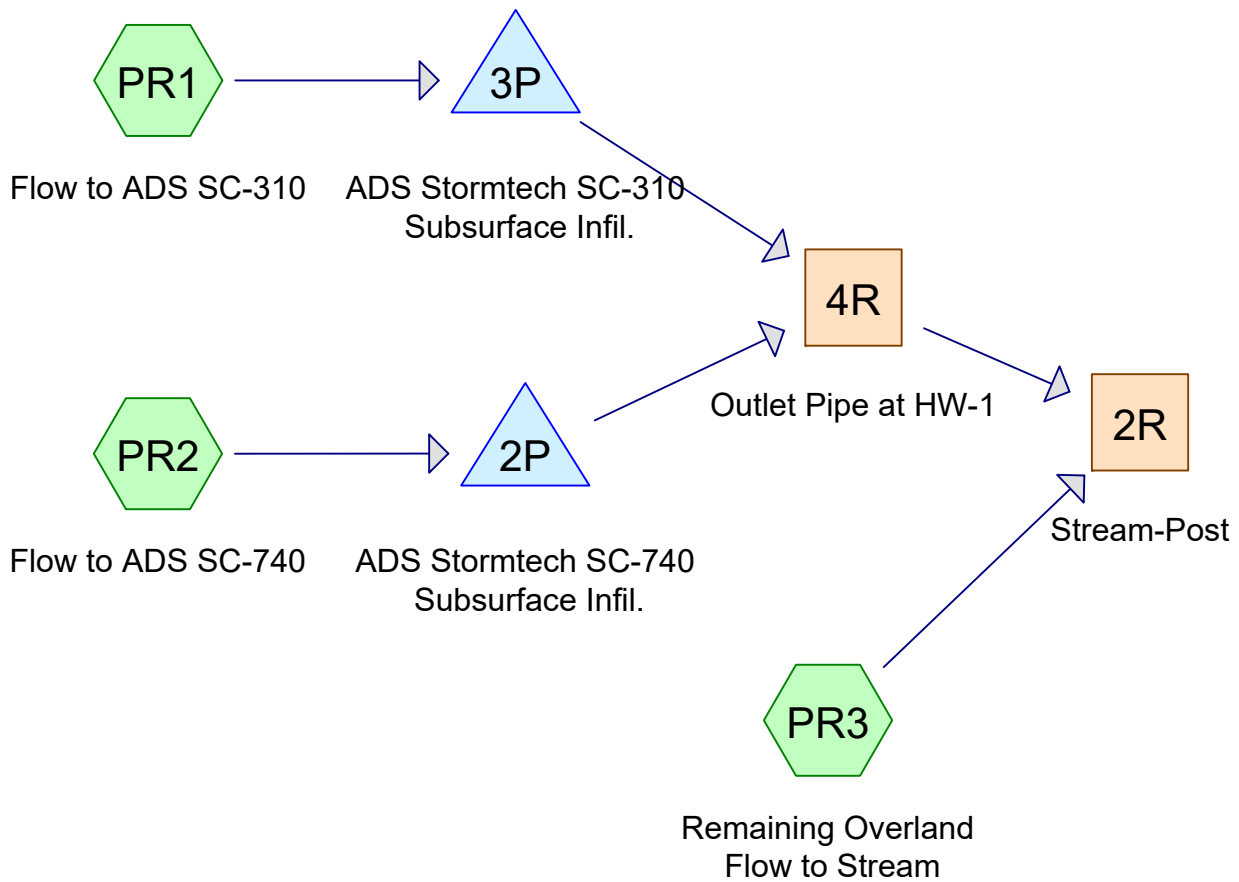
PR1

Flow to ADS SC-310

3P

ADS Stormtech SC-310
Subsurface Infil.

4R

Outlet Pipe at HW-1

PR2

Flow to ADS SC-740

2P

ADS Stormtech SC-740
Subsurface Infil.

2R

Stream-Post

PR3

Remaining Overland
Flow to Stream